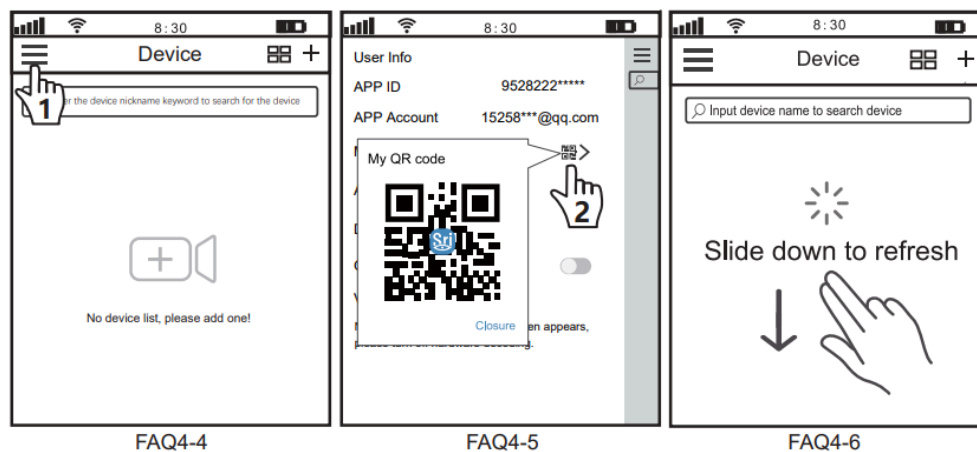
8:30

Device

1

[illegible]r the device nickname keyword to search for the device

No device list, please add one!

FAQ4-4

8:30

User Info

APP ID 9528222*****

APP Account 15258***@qq.com

My QR code

2

Closure

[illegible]en appears, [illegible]

FAQ4-5

8:30

Device

Input device name to search device

Slide down to refresh

FAQ4-6